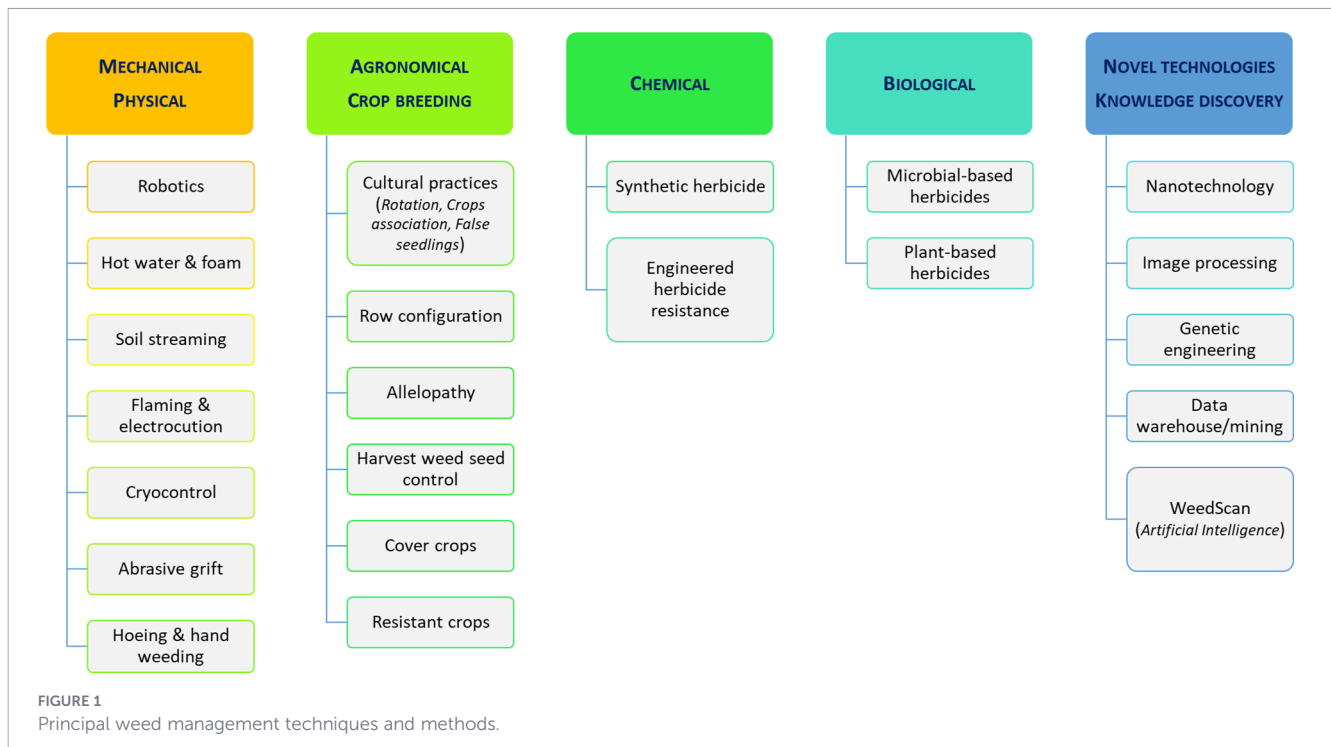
MECHANICAL
PHYSICAL

Robotics

Hot water & foam

Soil streaming

Flaming & electrocution

Cryocontrol

Abrasive grift

Hoeing & hand weeding

AGRONOMICAL
CROP BREEDING

Cultural practices (Rotation, Crops association, False seedlings)

Row configuration

Allelopathy

Harvest weed seed control

Cover crops

Resistant crops

CHEMICAL

Synthetic herbicide

Engineered herbicide resistance

BIOLOGICAL

Microbial-based herbicides

Plant-based herbicides

NOVEL TECHNOLOGIES
KNOWLEDGE DISCOVERY

Nanotechnology

Image processing

Genetic engineering

Data warehouse/mining

WeedScan (Artificial Intelligence)

FIGURE 1
Principal weed management techniques and methods.